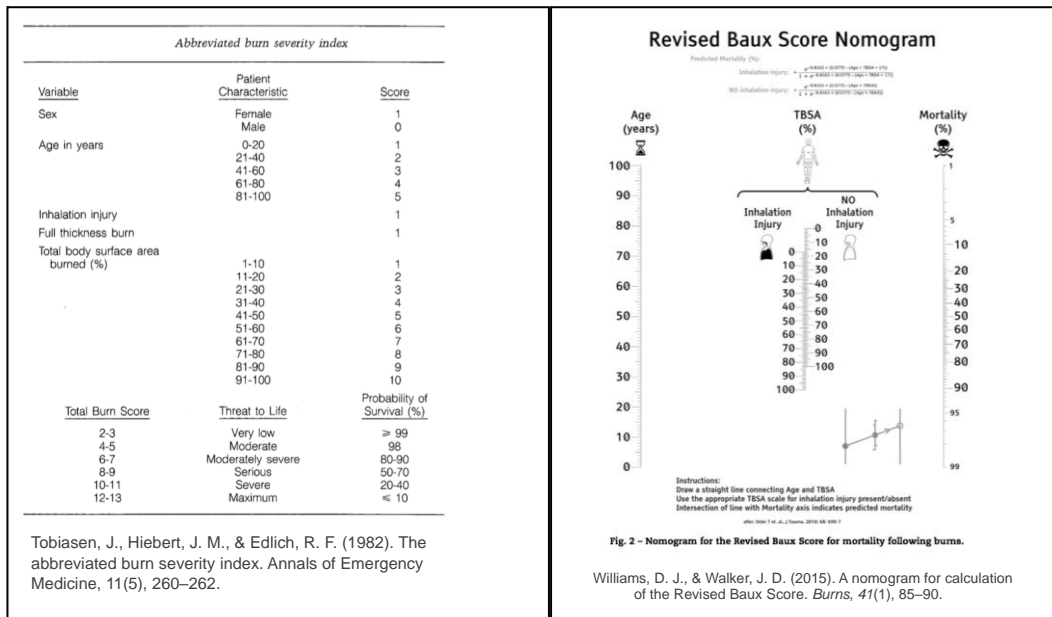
Abbreviated burn severity index

| Variable | Patient Characteristic | Score |
|---|---|---|
| Sex | Female | 1 |
| | Male | 0 |
| Age in years | 0-20 | 1 |
| | 21-40 | 2 |
| | 41-60 | 3 |
| | 61-80 | 4 |
| | 81-100 | 5 |
| Inhalation injury | | 1 |
| Full thickness burn | | 1 |
| Total body surface area burned (%) | 1-10 | 1 |
| | 11-20 | 2 |
| | 21-30 | 3 |
| | 31-40 | 4 |
| | 41-50 | 5 |
| | 51-60 | 6 |
| | 61-70 | 7 |
| | 71-80 | 8 |
| | 81-90 | 9 |
| | 91-100 | 10 |

| Total Burn Score | Threat to Life | Probability of Survival (%) |
|---|---|---|
| 2-3 | Very low | $\geq 99$ |
| 4-5 | Moderate | 98 |
| 6-7 | Moderately severe | 80-90 |
| 8-9 | Serious | 50-70 |
| 10-11 | Severe | 20-40 |
| 12-13 | Maximum | $\leq 10$ |

Tobiasen, J., Hiebert, J. M., & Edlich, R. F. (1982). The abbreviated burn severity index. Annals of Emergency Medicine, 11(5), 260–262.

Revised Baux Score Nomogram

Predicted Mortality (%):
Inhalation injury: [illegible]
NO inhalation injury: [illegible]

Age (years)
TBSA (%)
Mortality (%)

100 90 80 70 60 50 40 30 20 10 0

Inhalation Injury
NO Inhalation Injury

0 10 20 30 40 50 60 70 80 90 100
0 10 20 30 40 50 60 70 80 90 100

1 5 10 20 30 40 50 60 70 80 90 95 99

Instructions:
Draw a straight line connecting Age and TBSA
Use the appropriate TBSA scale for inhalation injury present/absent
Intersection of line with Mortality axis indicates predicted mortality

after: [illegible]

Fig. 2 – Nomogram for the Revised Baux Score for mortality following burns.

Williams, D. J., & Walker, J. D. (2015). A nomogram for calculation of the Revised Baux Score. Burns, 41(1), 85–90.